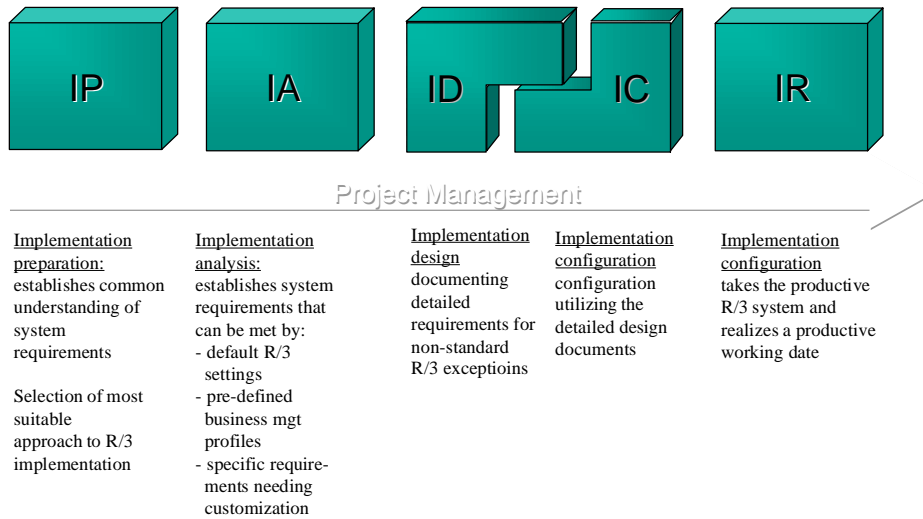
IP

IA

ID

IC

IR

Project Management

Implementation preparation: establishes common understanding of system requirements

Selection of most suitable approach to R/3 implementation

Implementation analysis: establishes system requirements that can be met by:
- default R/3 settings
- pre-defined business mgt profiles
- specific requirements needing customization

Implementation design documenting detailed requirements for non-standard R/3 exceptioins

Implementation configuration configuration utilizing the detailed design documents

Implementation configuration takes the productive R/3 system and realizes a productive working date